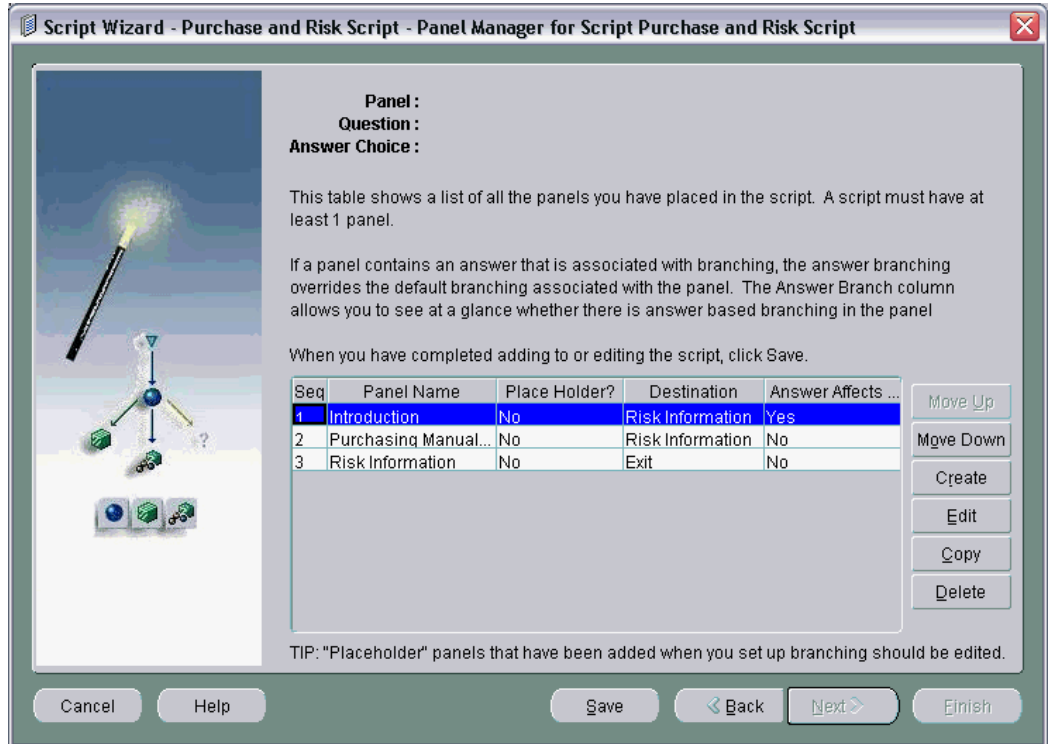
Script Wizard - Purchase and Risk Script - Panel Manager for Script Purchase and Risk Script

Panel :
Question :
Answer Choice :

This table shows a list of all the panels you have placed in the script. A script must have at least 1 panel.

If a panel contains an answer that is associated with branching, the answer branching overrides the default branching associated with the panel. The Answer Branch column allows you to see at a glance whether there is answer based branching in the panel

When you have completed adding to or editing the script, click Save.

| Seq | Panel Name | Place Holder? | Destination | Answer Affects ... |
|---|---|---|---|---|
| 1 | Introduction | No | Risk Information | Yes |
| 2 | Purchasing Manual... | No | Risk Information | No |
| 3 | Risk Information | No | Exit | No |

Move Up
Move Down
Create
Edit
Copy
Delete

TIP: "Placeholder" panels that have been added when you set up branching should be edited.

Cancel
Help
Save
< Back
Next >
Finish